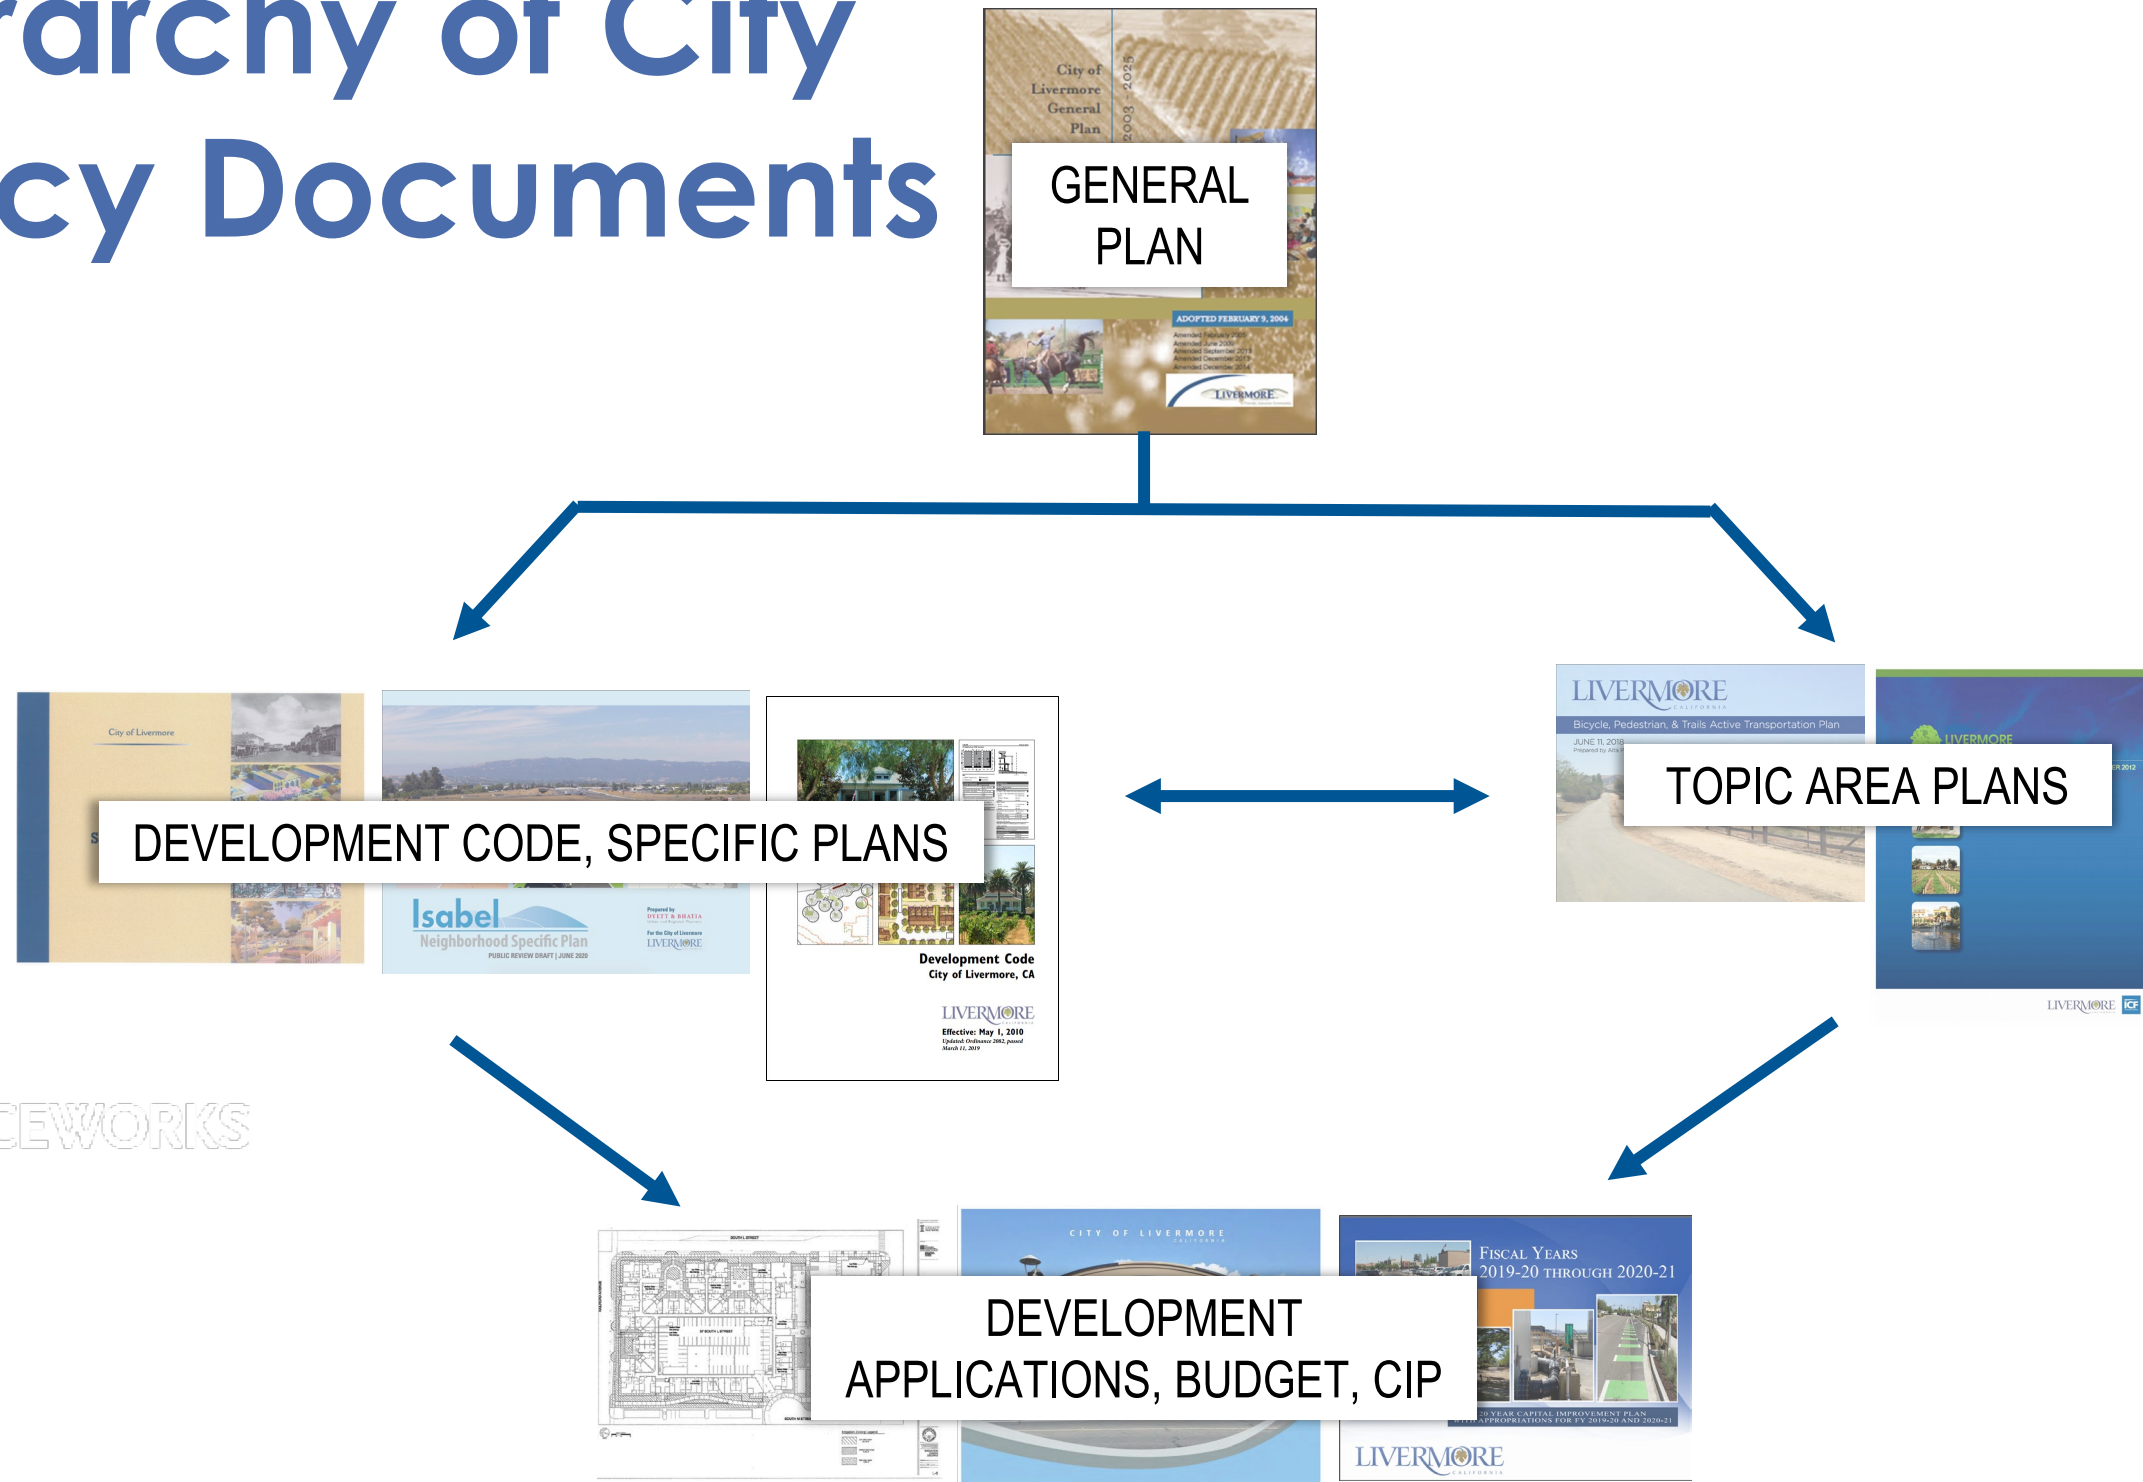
rarchy of City
cy Documents

City of Livermore General Plan 2003 - 2025

GENERAL PLAN

ADOPTED FEBRUARY 9, 2004

LIVERMORE

City of Livermore

DEVELOPMENT CODE, SPECIFIC PLANS

Isabel Neighborhood Specific Plan

PUBLIC REVIEW DRAFT | JUNE 2020

LIVERMORE

Development Code
City of Livermore, CA

LIVERMORE

Effective: May 1, 2010

LIVERMORE

Bicycle, Pedestrian, & Trails Active Transportation Plan

JUNE 11, 2018

LIVERMORE

TOPIC AREA PLANS

LIVERMORE

CEWORKS

CITY OF LIVERMORE

DEVELOPMENT APPLICATIONS, BUDGET, CIP

FISCAL YEARS 2019-20 THROUGH 2020-21

LIVERMORE